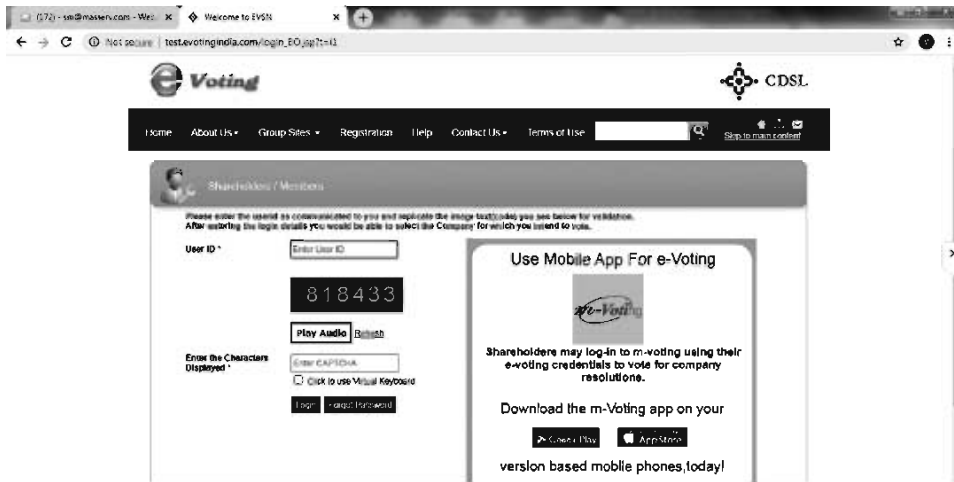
(172) - sm@masserv.com - Web ×
Welcome to EVSN ×
Not secure | test.evotingindia.com/login_EO.jsp?t=1

e Voting
CDSL

Home About Us Group Sites Registration Help Contact Us Terms of Use
Skip to main content

Shareholders / Members

Please enter the userid as communicated to you and replicate the image text(code) you see below for validation. After entering the login details you would be able to select the Company for which you intend to vote.

User ID * Enter User ID

818433

Play Audio Refresh

Enter the Characters Displayed * Enter CAPTCHA
Click to use Virtual Keyboard

Login Forgot Password

Use Mobile App For e-Voting

m-Voting

Shareholders may log-in to m-voting using their e-voting credentials to vote for company resolutions.

Download the m-Voting app on your

Google Play App Store

version based mobile phones,today!